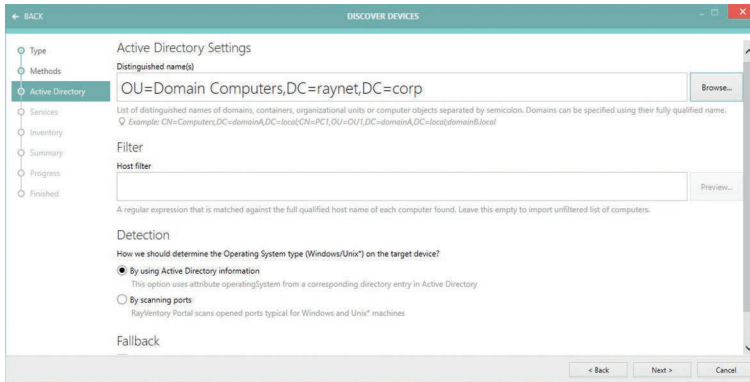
← BACK

DISCOVER DEVICES

Type
Methods
Active Directory
Services
Inventory
Summary
Progress
Finished

Active Directory Settings

Distinguished name(s)

OU=Domain Computers,DC=raynet,DC=corp

Browse...

List of distinguished names of domains, containers, organizational units or computer objects separated by semicolon. Domains can be specified using their fully qualified name.

Example: CN=Computers,DC=domainA,DC=local;CN=PC1,OU=OU1,DC=domainA,DC=local;domainB.local

Filter

Host filter

Preview...

A regular expression that is matched against the full qualified host name of each computer found. Leave this empty to import unfiltered list of computers.

Detection

How we should determine the Operating System type (Windows/Unix) on the target device?

By using Active Directory information

This option uses attribute operatingSystem from a corresponding directory entry in Active Directory

By scanning ports

RayVentory Portal scans opened ports typical for Windows and Unix* machines

Fallback

< Back

Next >

Cancel